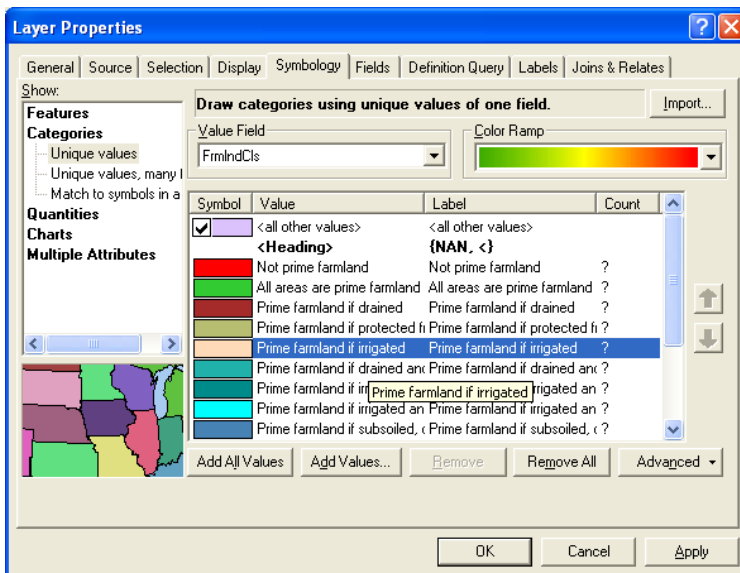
Layer Properties

General | Source | Selection | Display | Symbology | Fields | Definition Query | Labels | Joins & Relates

Show:
Features
Categories
Unique values
Unique values, many f
Match to symbols in a
Quantities
Charts
Multiple Attributes

Draw categories using unique values of one field.

Import...

Value Field
FrmIndCls

Color Ramp

| Symbol | Value | Label | Count |
|---|---|---|---|
| ✔ | <all other values> | <all other values> | |
| | <Heading> | {NAN, <} | |
| | Not prime farmland | Not prime farmland | ? |
| | All areas are prime farmland | All areas are prime farmland | ? |
| | Prime farmland if drained | Prime farmland if drained | ? |
| | Prime farmland if protected fi | Prime farmland if protected fi | ? |
| | Prime farmland if irrigated | Prime farmland if irrigated | ? |
| | Prime farmland if drained anc | Prime farmland if drained anc | ? |
| | Prime farmland if irr | rigated an | ? |
| | Prime farmland if irrigated an | Prime farmland if irrigated an | ? |
| | Prime farmland if subsoiled, c | Prime farmland if subsoiled, c | ? |

Prime farmland if irrigated

Add All Values | Add Values... | Remove | Remove All | Advanced

OK | Cancel | Apply